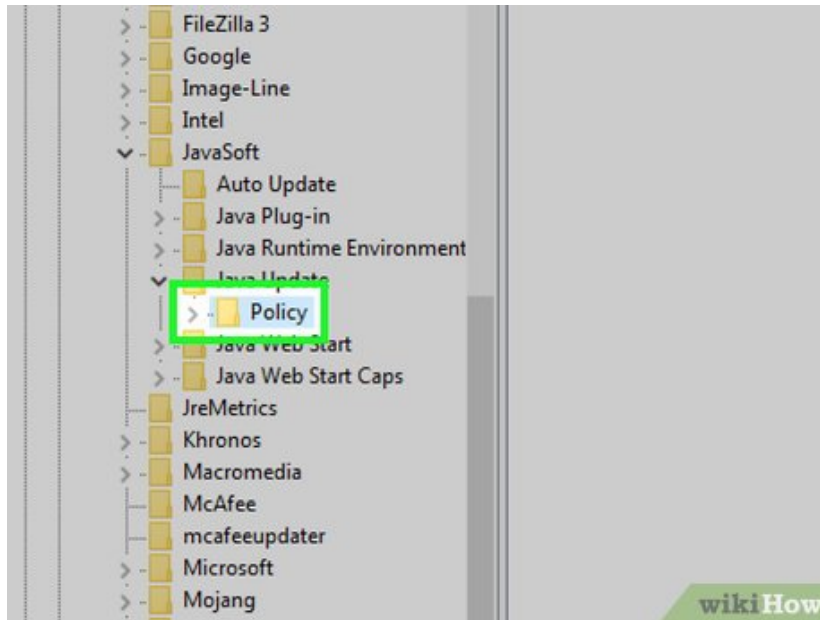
FileZilla 3
Google
Image-Line
Intel
JavaSoft
Auto Update
Java Plug-in
Java Runtime Environment
Java Update
Policy
Java Web Start
Java Web Start Caps
JreMetrics
Khronos
Macromedia
McAfee
mcafeeupdater
Microsoft
Mojang
wikiHow